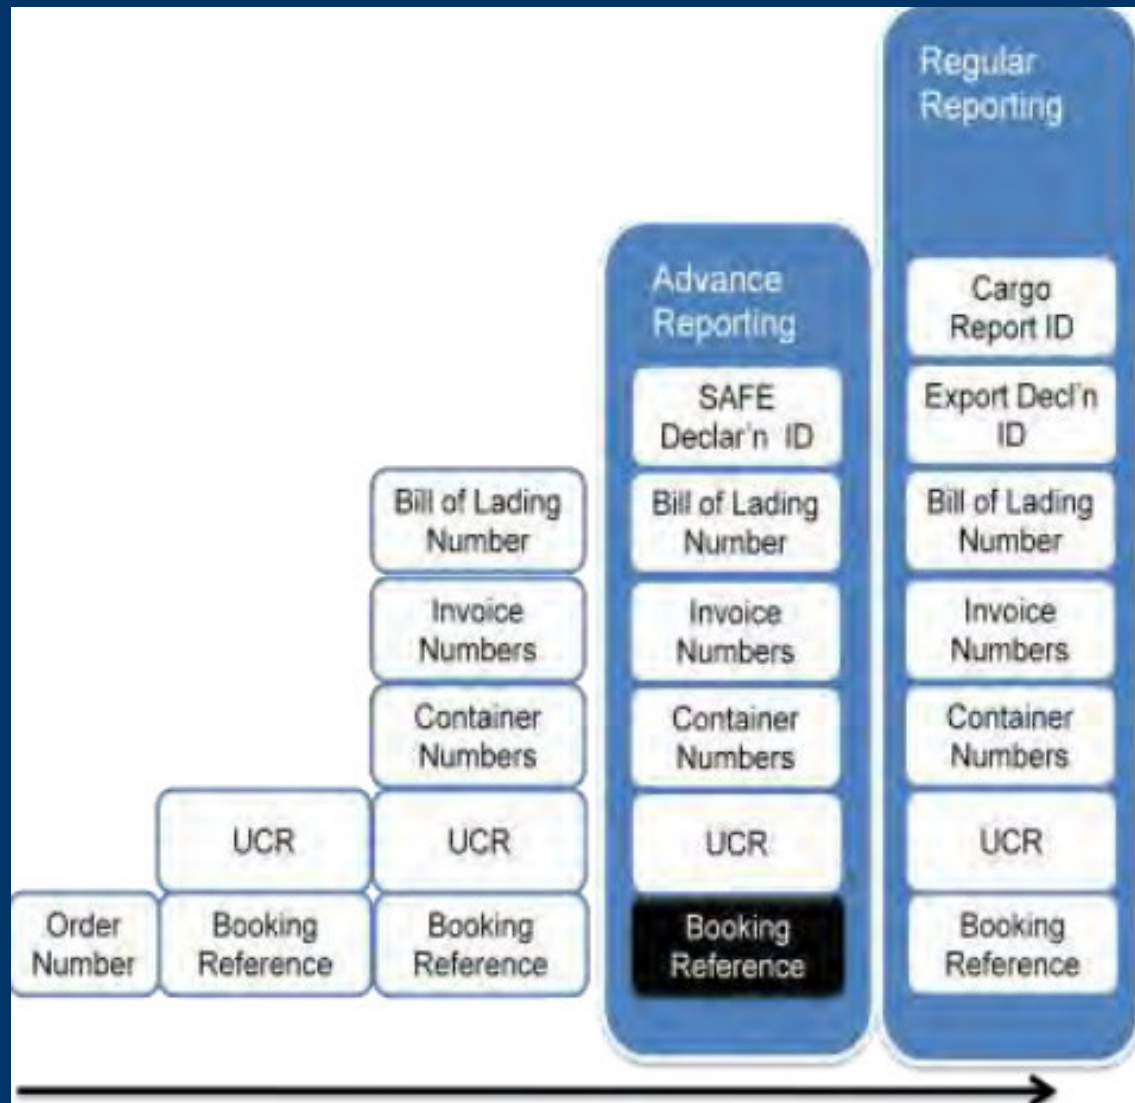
Order Number

UCR
Booking Reference

Bill of Lading Number
Invoice Numbers
Container Numbers
UCR
Booking Reference

Advance Reporting
SAFE Declar'n ID
Bill of Lading Number
Invoice Numbers
Container Numbers
UCR
Booking Reference

Regular Reporting
Cargo Report ID
Export Decl'n ID
Bill of Lading Number
Invoice Numbers
Container Numbers
UCR
Booking Reference